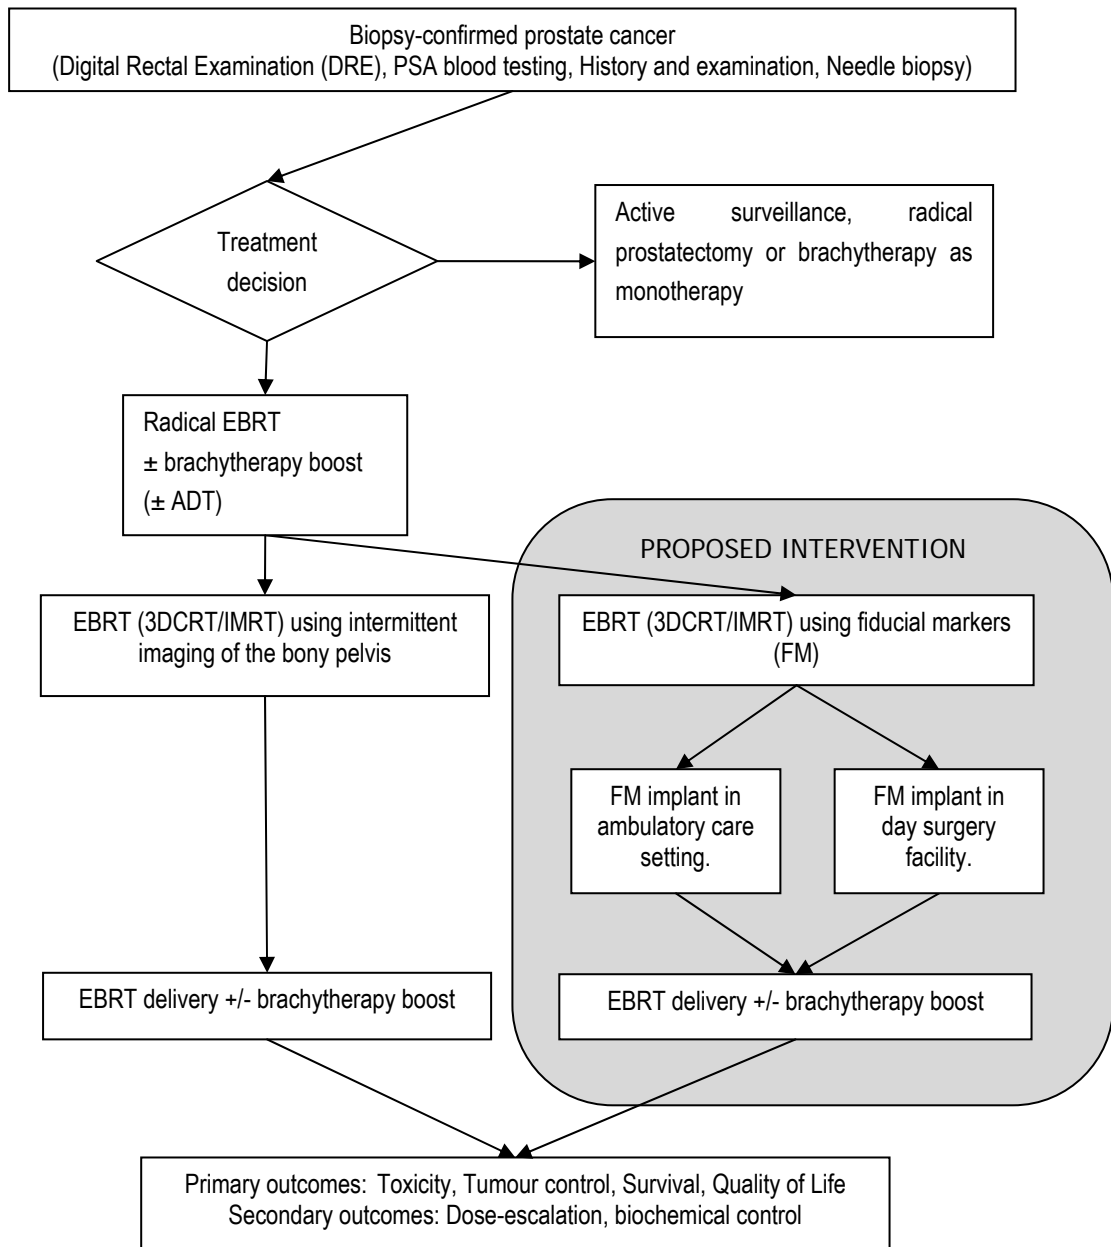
Biopsy-confirmed prostate cancer
(Digital Rectal Examination (DRE), PSA blood testing, History and examination, Needle biopsy)

Treatment decision

Active surveillance, radical prostatectomy or brachytherapy as monotherapy

Radical EBRT
± brachytherapy boost
(± ADT)

PROPOSED INTERVENTION

EBRT (3DCRT/IMRT) using intermittent imaging of the bony pelvis

EBRT (3DCRT/IMRT) using fiducial markers (FM)

FM implant in ambulatory care setting.

FM implant in day surgery facility.

EBRT delivery +/- brachytherapy boost

EBRT delivery +/- brachytherapy boost

Primary outcomes: Toxicity, Tumour control, Survival, Quality of Life
Secondary outcomes: Dose-escalation, biochemical control